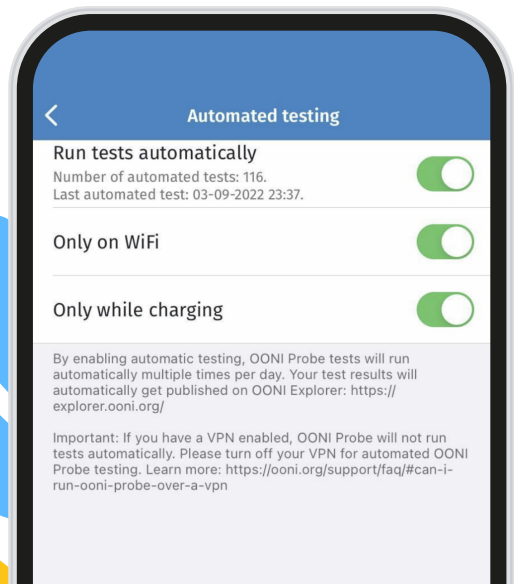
Automated testing

Run tests automatically
Number of automated tests: 116.
Last automated test: 03-09-2022 23:37.

Only on WiFi

Only while charging

By enabling automatic testing, OONI Probe tests will run automatically multiple times per day. Your test results will automatically get published on OONI Explorer: https://explorer.ooni.org/

Important: If you have a VPN enabled, OONI Probe will not run tests automatically. Please turn off your VPN for automated OONI Probe testing. Learn more: https://ooni.org/support/faq/#can-i-run-ooni-probe-over-a-vpn